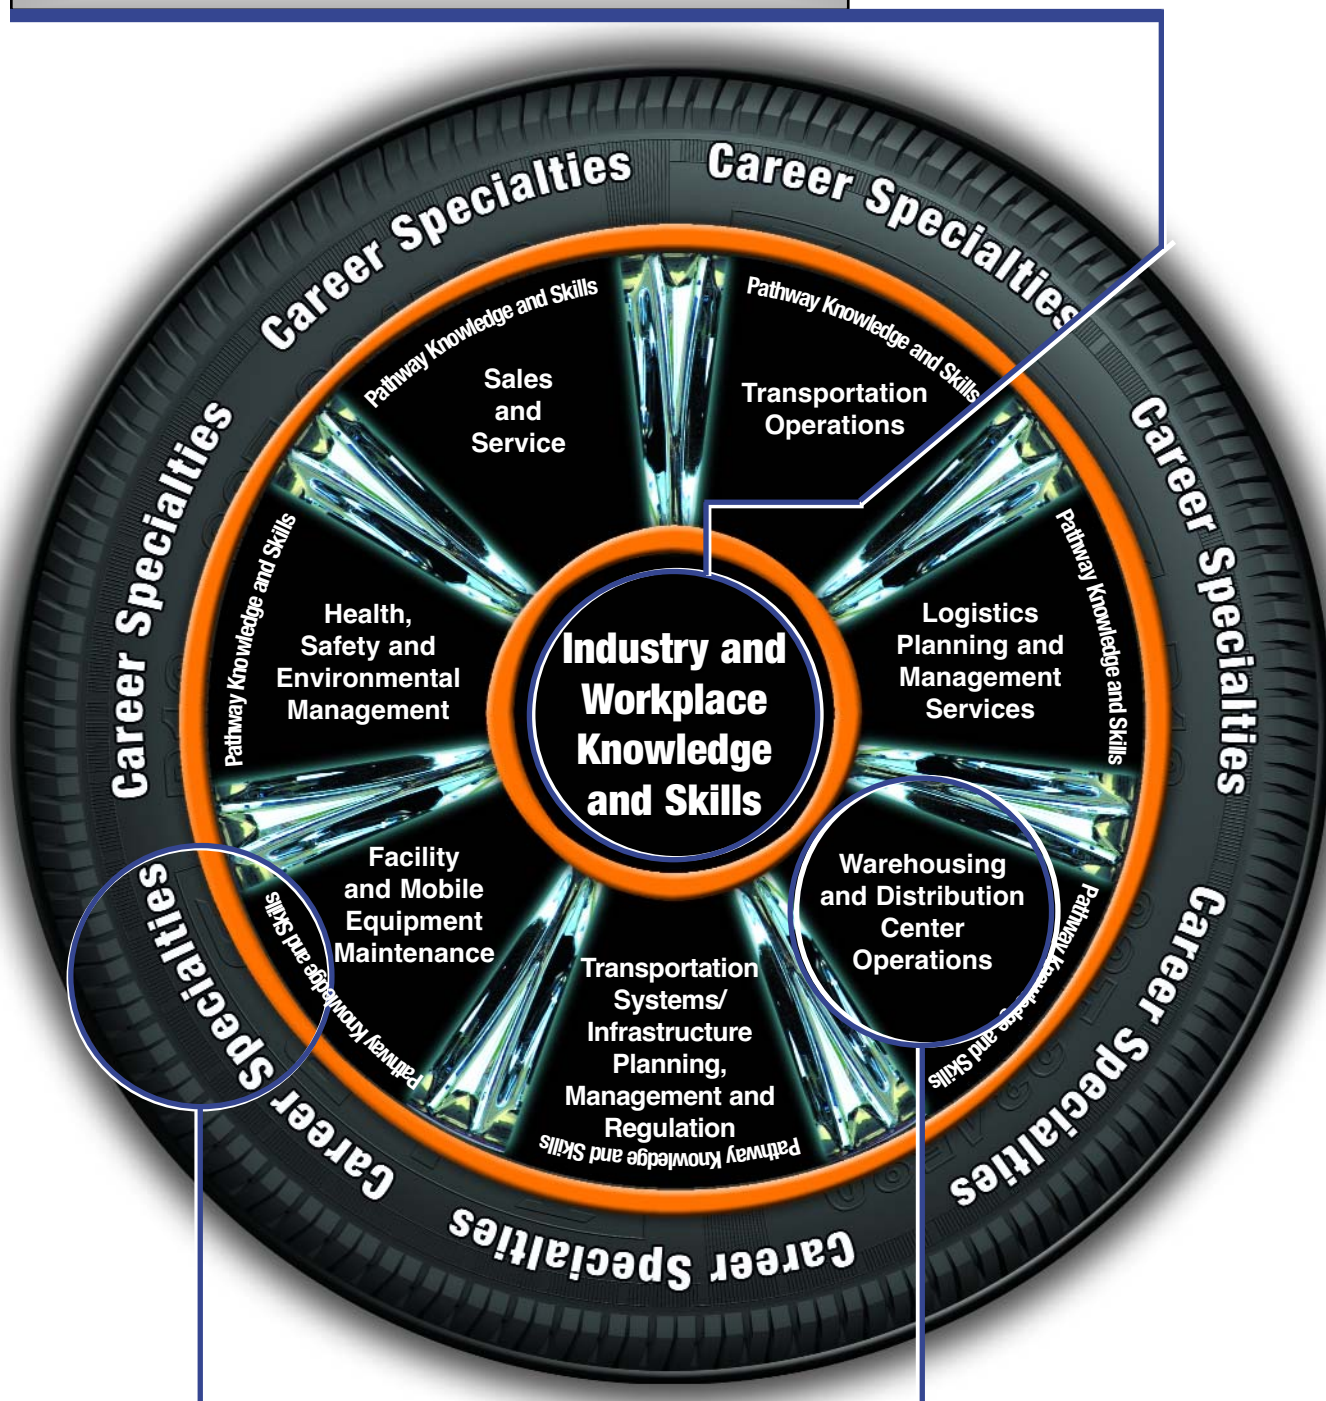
Career Specialties
Career Specialties
Career Specialties
Career Specialties
Career Specialties
Career Specialties
Career Specialties

Pathway Knowledge and Skills
Sales and Service

Pathway Knowledge and Skills
Transportation Operations

Pathway Knowledge and Skills
Logistics Planning and Management Services

Pathway Knowledge and Skills
Warehousing and Distribution Center Operations

Pathway Knowledge and Skills
Transportation Systems/ Infrastructure Planning, Management and Regulation

Pathway Knowledge and Skills
Facility and Mobile Equipment Maintenance

Pathway Knowledge and Skills
Health, Safety and Environmental Management

Industry and Workplace Knowledge and Skills